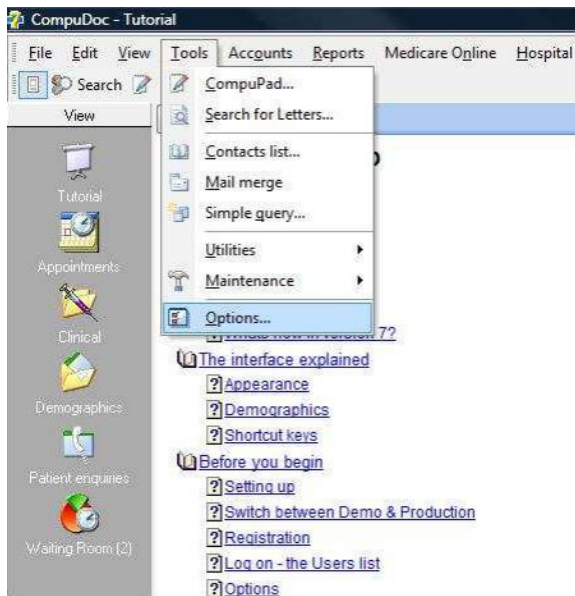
CompuDoc - Tutorial

File Edit View Tools Accounts Reports Medicare Online Hospital

Search

View

Tutorial

Appointments

Clinical

Demographics

Patient enquiries

Waiting Room (2)

CompuPad...
Search for Letters...
Contacts list...
Mail merge
Simple query...
Utilities
Maintenance
Options...

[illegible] 7?

The interface explained
? Appearance
? Demographics
? Shortcut keys

Before you begin
? Setting up
? Switch between Demo & Production
? Registration
? Log on - the Users list
? Options